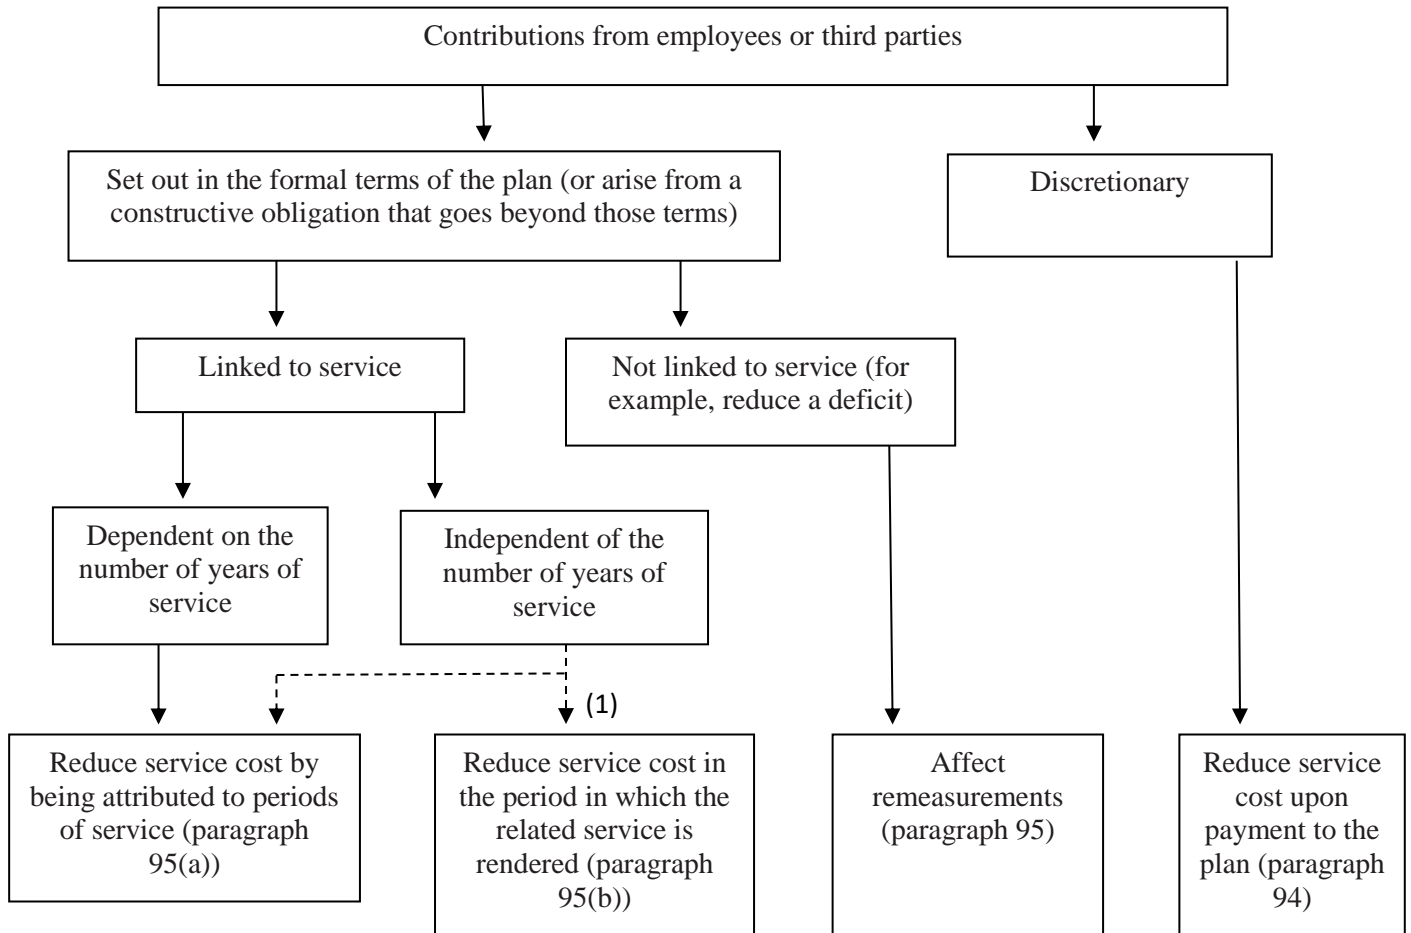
Contributions from employees or third parties

Set out in the formal terms of the plan (or arise from a constructive obligation that goes beyond those terms)

Discretionary

Linked to service

Not linked to service (for example, reduce a deficit)

Dependent on the number of years of service

Independent of the number of years of service

(1)

Reduce service cost by being attributed to periods of service (paragraph 95(a))

Reduce service cost in the period in which the related service is rendered (paragraph 95(b))

Affect remeasurements (paragraph 95)

Reduce service cost upon payment to the plan (paragraph 94)